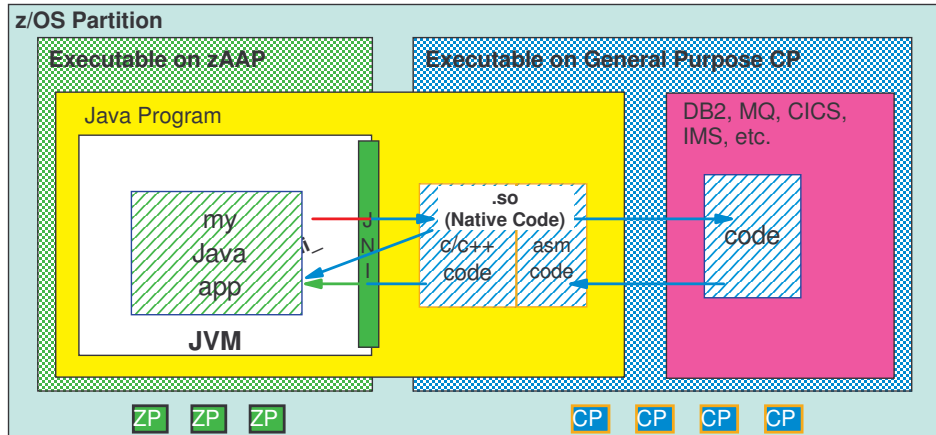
z/OS Partition

Executable on zAAP

Executable on General Purpose CP

Java Program

DB2, MQ, CICS, IMS, etc.

my Java app

J N I

.so (Native Code)

c/c++ code

asm code

code

JVM

ZP ZP ZP

CP CP CP CP